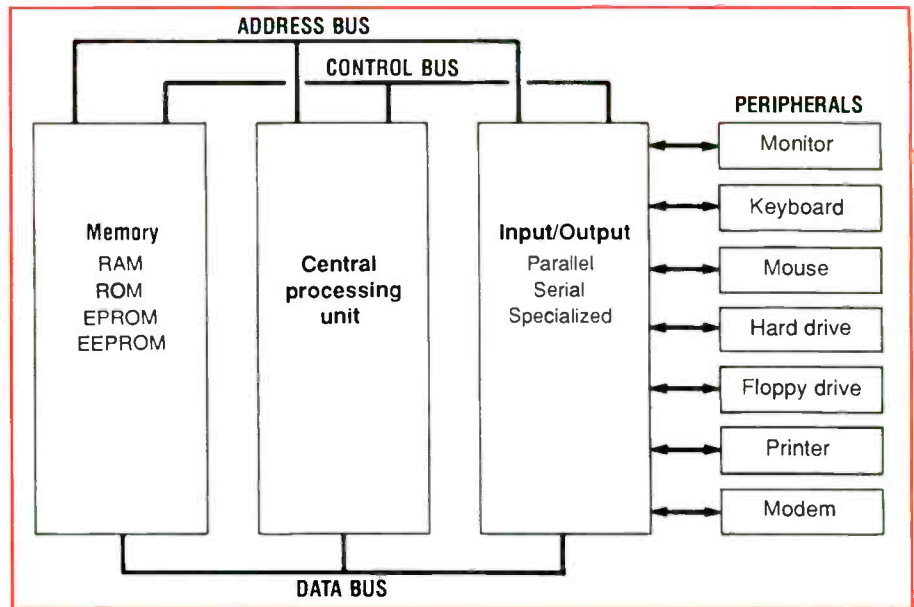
ADDRESS BUS

CONTROL BUS

PERIPHERALS

Memory
RAM
ROM
EPROM
EEPROM

Central processing unit

Input/Output
Parallel
Serial
Specialized

Monitor

Keyboard

Mouse

Hard drive

Floppy drive

Printer

Modem

DATA BUS